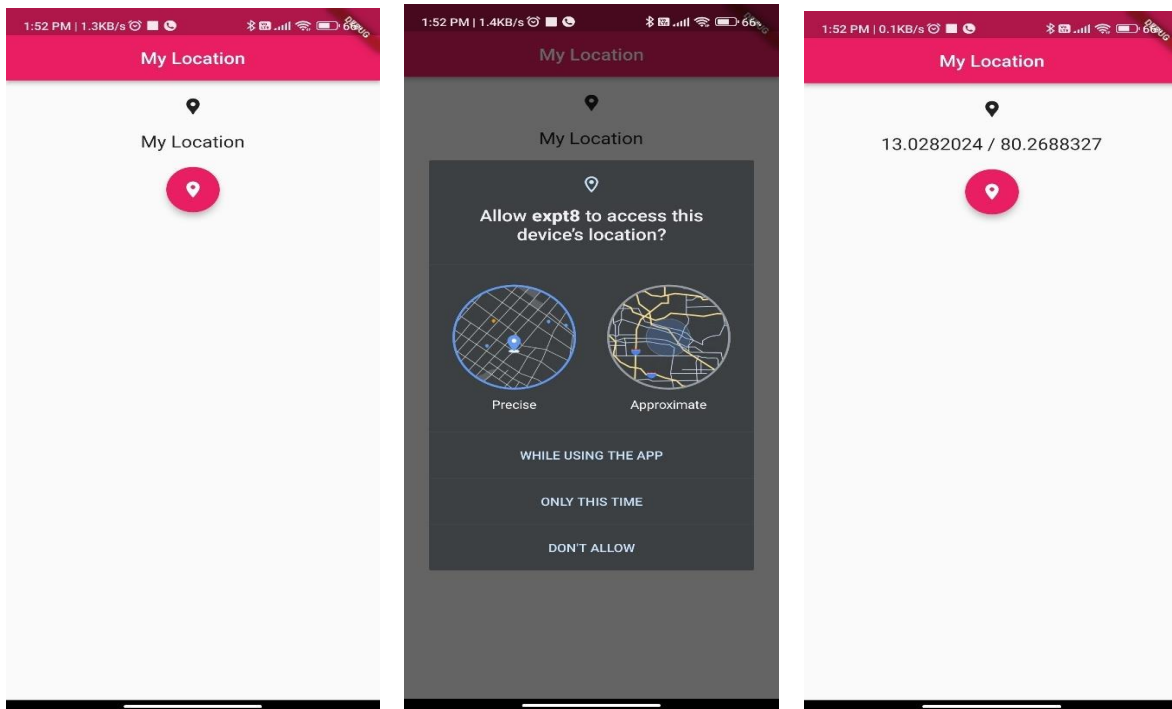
1:52 PM | 1.3KB/s 66 DEBUG

My Location

My Location

1:52 PM | 1.4KB/s 66 DEBUG

My Location

My Location

Allow **expt8** to access this device's location?

Precise

Approximate

WHILE USING THE APP

ONLY THIS TIME

DON'T ALLOW

1:52 PM | 0.1KB/s 66 DEBUG

My Location

13.0282024 / 80.2688327